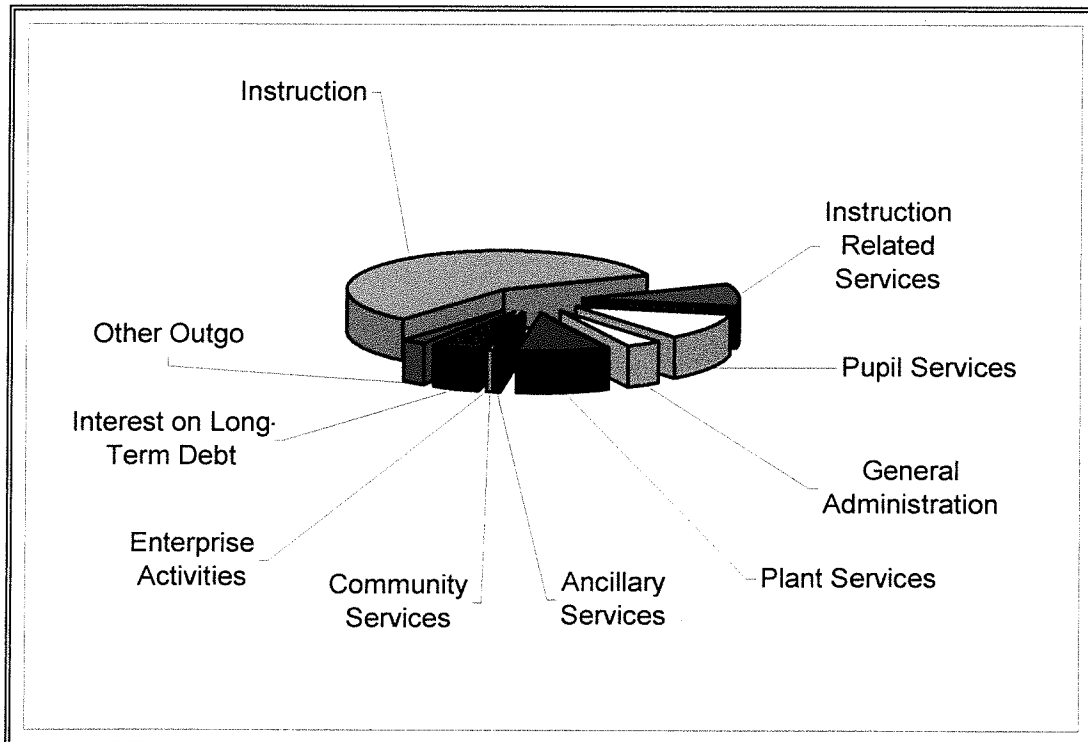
Instruction

Instruction Related Services

Other Outgo

Pupil Services

Interest on Long-Term Debt

General Administration

Enterprise Activities

Community Services

Ancillary Services

Plant Services